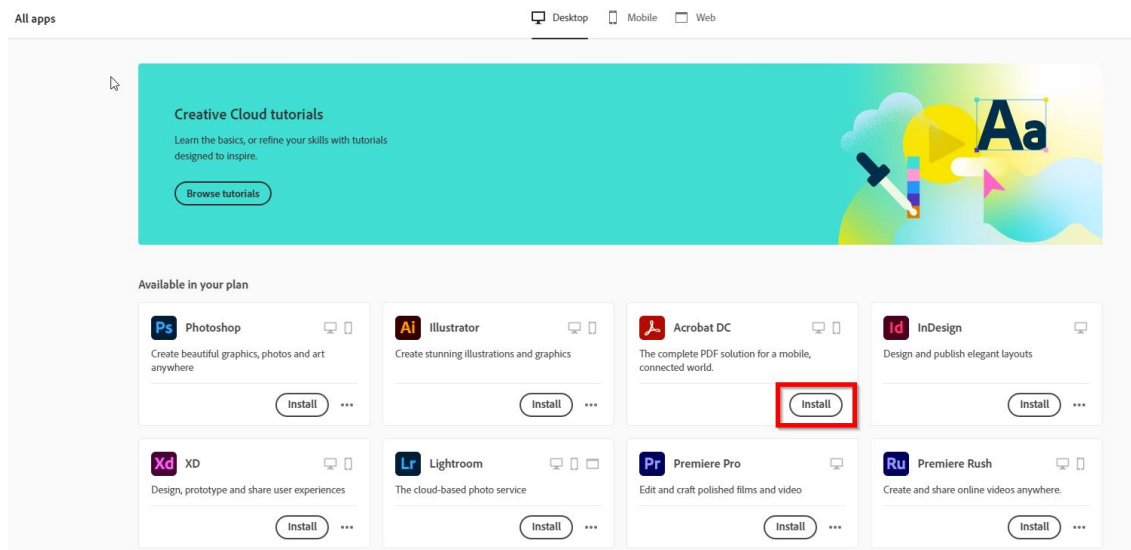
All apps

Desktop Mobile Web

Creative Cloud tutorials

Learn the basics, or refine your skills with tutorials designed to inspire.

Browse tutorials

Aa

Available in your plan

Ps Photoshop
Create beautiful graphics, photos and art anywhere
Install ...

Ai Illustrator
Create stunning illustrations and graphics
Install ...

Acrobat DC
The complete PDF solution for a mobile, connected world.
Install

Id InDesign
Design and publish elegant layouts
Install ...

Xd XD
Design, prototype and share user experiences
Install ...

Lr Lightroom
The cloud-based photo service
Install ...

Pr Premiere Pro
Edit and craft polished films and video
Install ...

Ru Premiere Rush
Create and share online videos anywhere.
Install ...